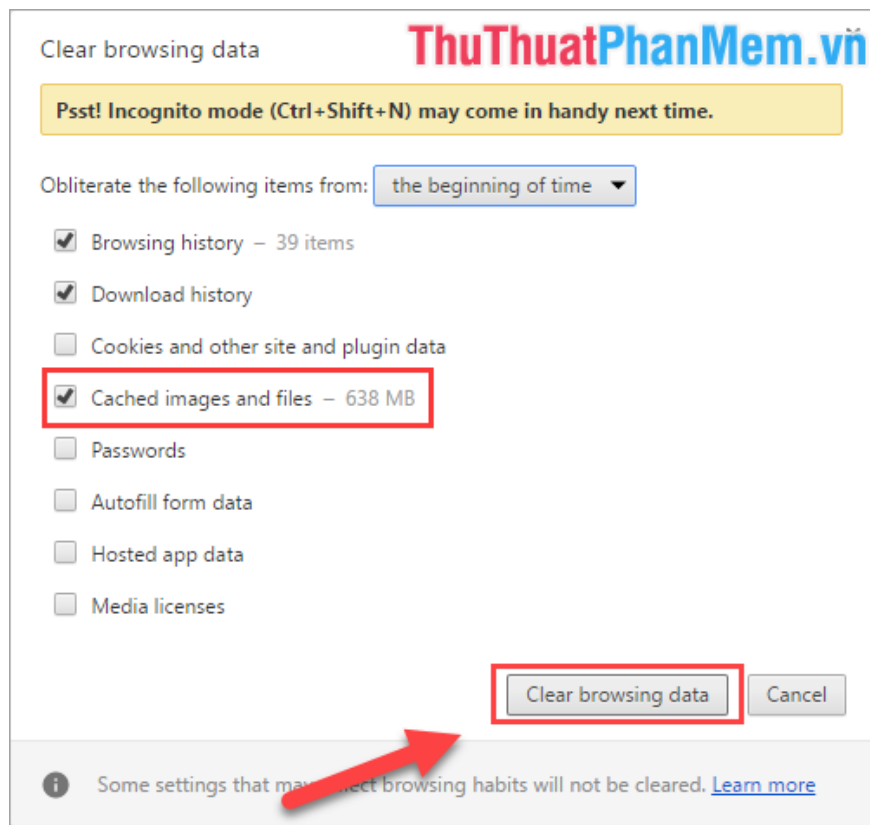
Clear browsing data

ThuThuatPhanMem.vn

Psst! Incognito mode (Ctrl+Shift+N) may come in handy next time.

Obliterate the following items from: the beginning of time

Browsing history – 39 items

Download history

Cookies and other site and plugin data

Cached images and files – 638 MB

Passwords

Autofill form data

Hosted app data

Media licenses

Clear browsing data

Cancel

Some settings that ma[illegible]ect browsing habits will not be cleared. Learn more